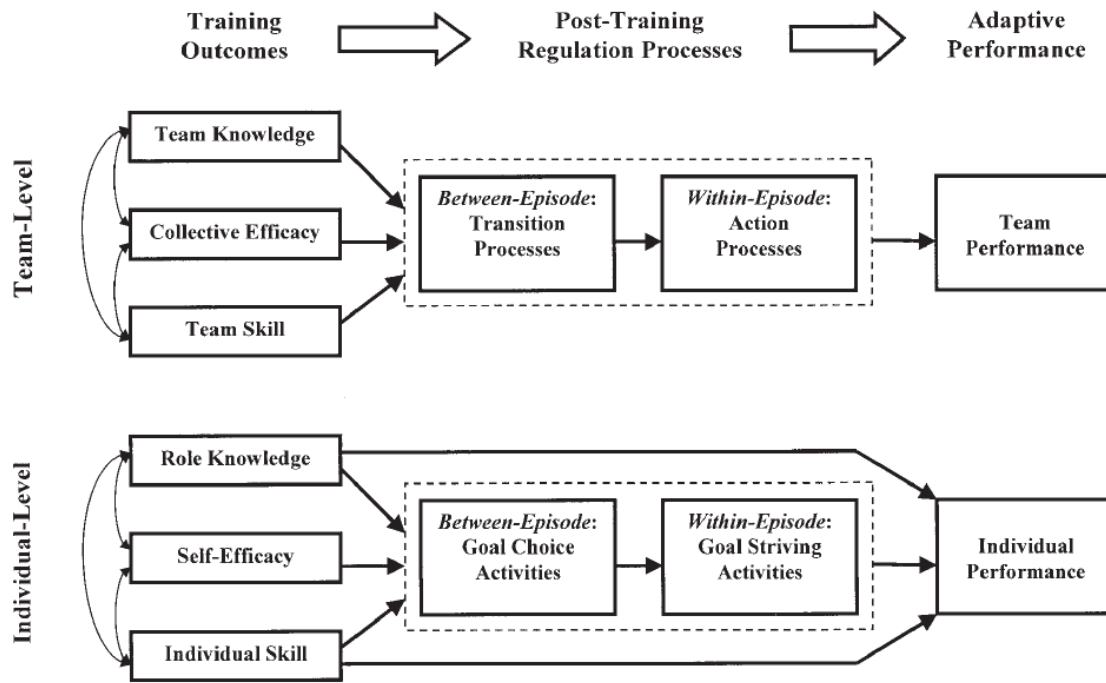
Training Outcomes

Post-Training Regulation Processes

Adaptive Performance

Team-Level

Team Knowledge

Collective Efficacy

Team Skill

*Between-Episode*: Transition Processes

*Within-Episode*: Action Processes

Team Performance

Individual-Level

Role Knowledge

Self-Efficacy

Individual Skill

*Between-Episode*: Goal Choice Activities

*Within-Episode*: Goal Striving Activities

Individual Performance